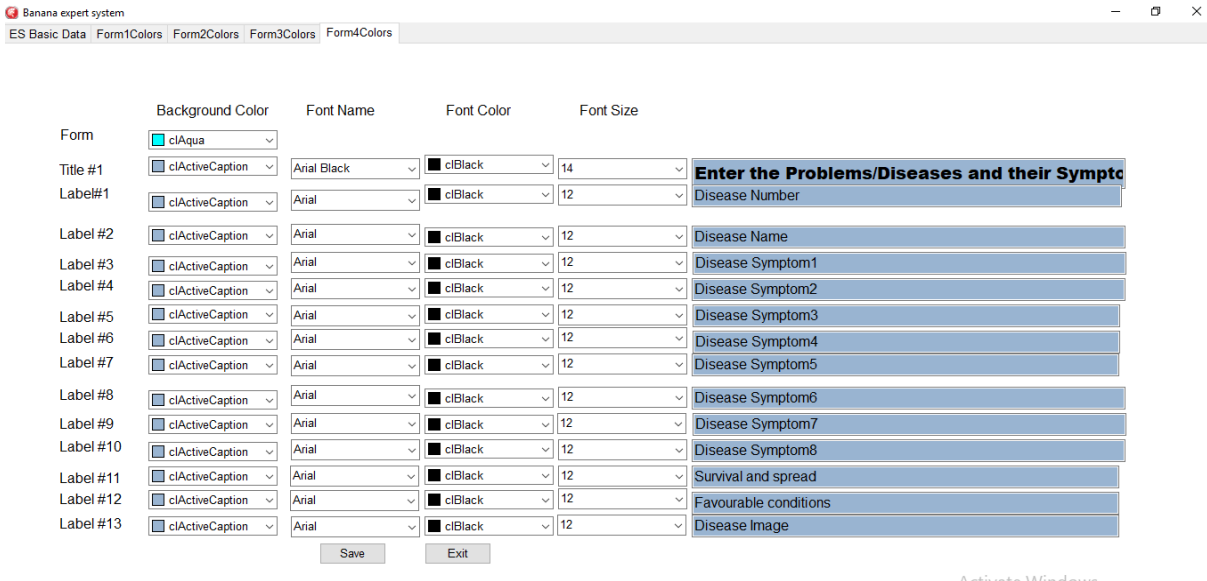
Banana expert system

ES Basic Data | Form1Colors | Form2Colors | Form3Colors | Form4Colors

| | Background Color | Font Name | Font Color | Font Size | |
|---|---|---|---|---|---|
| Form | clAqua | | | | |
| Title #1 | clActiveCaption | Arial Black | clBlack | 14 | Enter the Problems/Diseases and their Sympto |
| Label#1 | clActiveCaption | Arial | clBlack | 12 | Disease Number |
| Label #2 | clActiveCaption | Arial | clBlack | 12 | Disease Name |
| Label #3 | clActiveCaption | Arial | clBlack | 12 | Disease Symptom1 |
| Label #4 | clActiveCaption | Arial | clBlack | 12 | Disease Symptom2 |
| Label #5 | clActiveCaption | Arial | clBlack | 12 | Disease Symptom3 |
| Label #6 | clActiveCaption | Arial | clBlack | 12 | Disease Symptom4 |
| Label #7 | clActiveCaption | Arial | clBlack | 12 | Disease Symptom5 |
| Label #8 | clActiveCaption | Arial | clBlack | 12 | Disease Symptom6 |
| Label #9 | clActiveCaption | Arial | clBlack | 12 | Disease Symptom7 |
| Label #10 | clActiveCaption | Arial | clBlack | 12 | Disease Symptom8 |
| Label #11 | clActiveCaption | Arial | clBlack | 12 | Survival and spread |
| Label #12 | clActiveCaption | Arial | clBlack | 12 | Favourable conditions |
| Label #13 | clActiveCaption | Arial | clBlack | 12 | Disease Image |

Save
Exit

Activate Windows